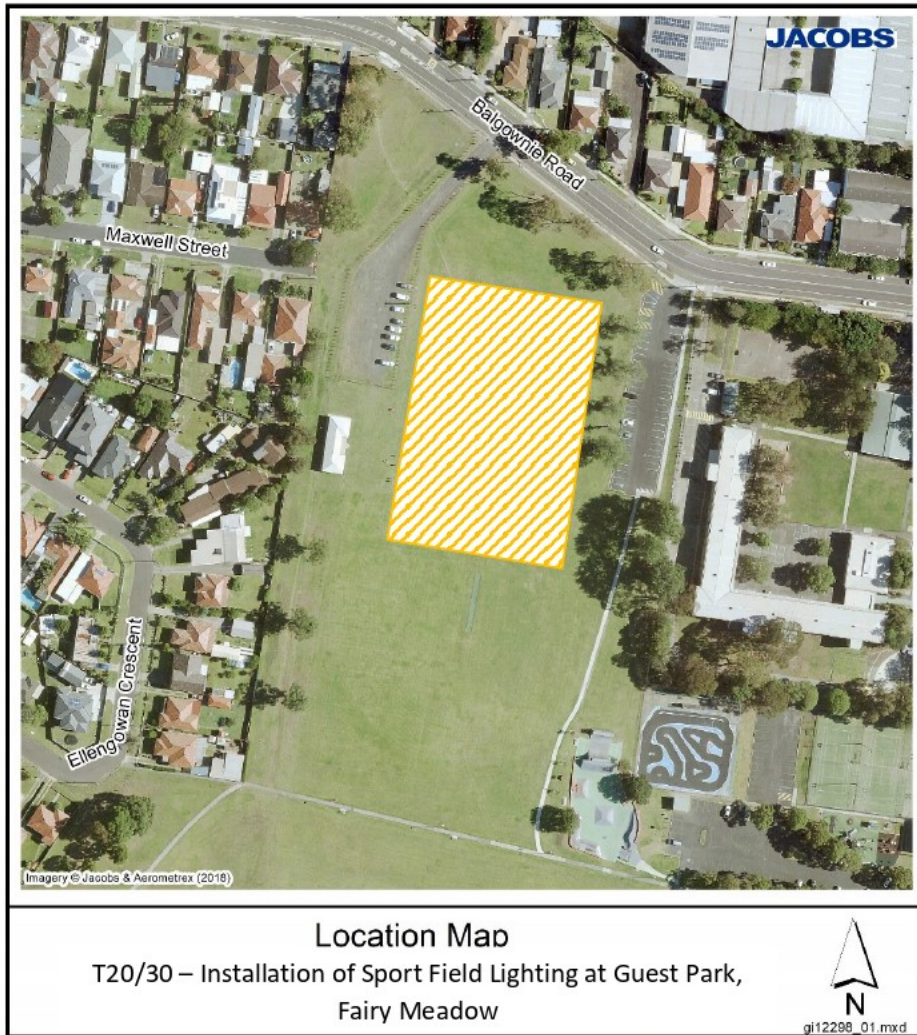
JACOBS

Balgownie Road

Maxwell Street

Ellengowan Crescent

Imagery © Jacobs & Aerometrex (2018)

Location Map

T20/30 – Installation of Sport Field Lighting at Guest Park, Fairy Meadow

N

gi12298_01.mxd